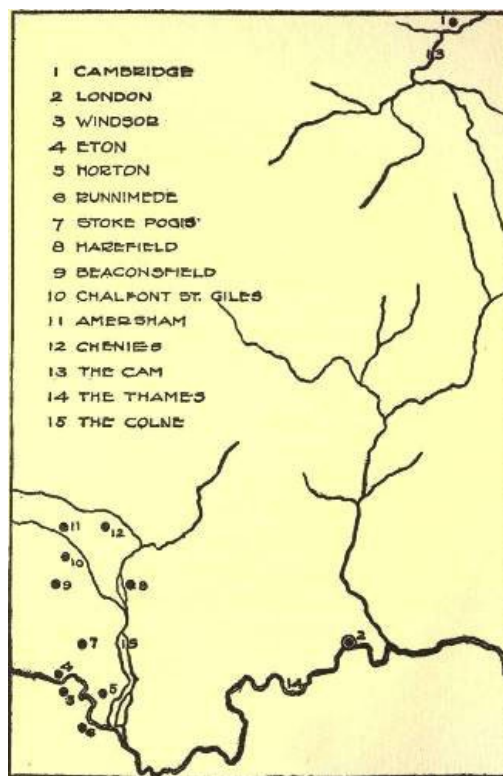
1 CAMBRIDGE
2 LONDON
3 WINDSOR
4 ETON
5 HORTON
6 RUNNIMEDE
7 STOKE POGIS'
8 HAREFIELD
9 BEACONSFIELD
10 CHALFONT ST. GILES
11 AMERSHAM
12 CHENIES
13 THE CAM
14 THE THAMES
15 THE COLNE

1
13
11 12
10
9 8
7 15
2
4
3 5
6
14